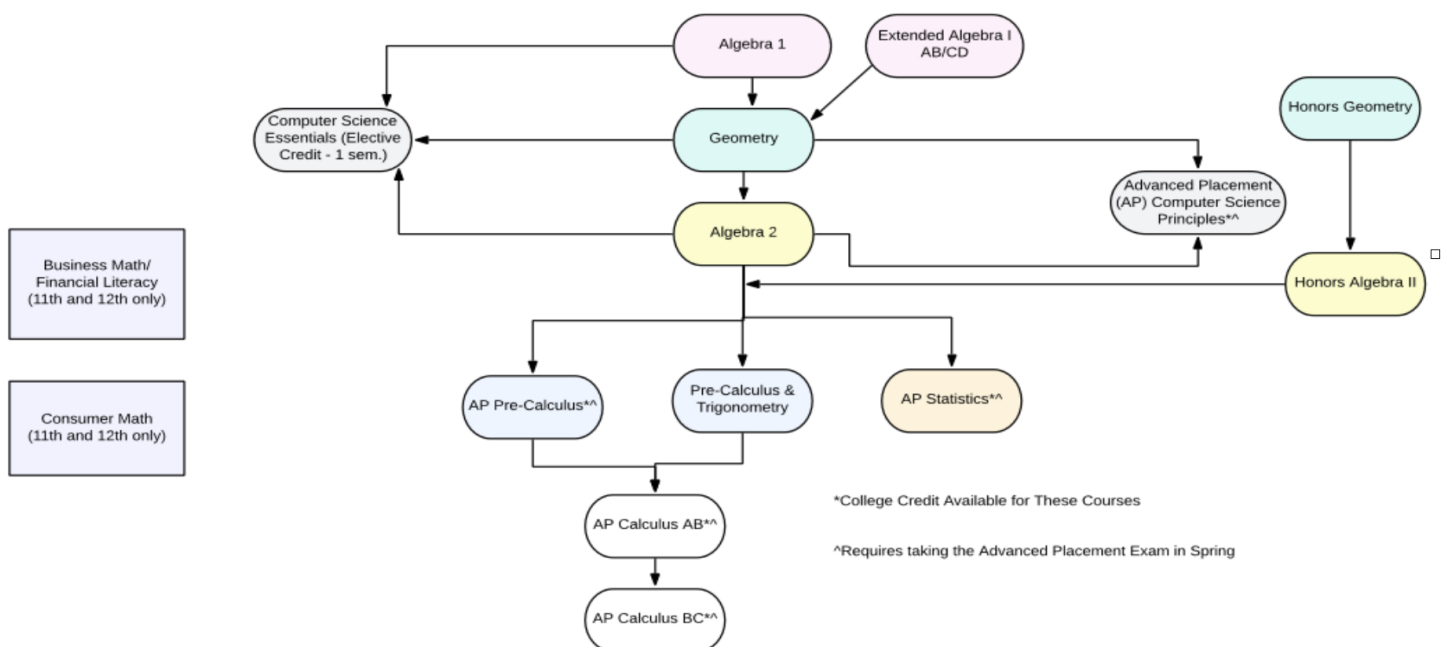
Algebra 1

Extended Algebra I AB/CD

Honors Geometry

Computer Science Essentials (Elective Credit - 1 sem.)

Geometry

Advanced Placement (AP) Computer Science Principles*^

Algebra 2

Honors Algebra II

Business Math/ Financial Literacy (11th and 12th only)

Consumer Math (11th and 12th only)

AP Pre-Calculus*^

Pre-Calculus & Trigonometry

AP Statistics*^

AP Calculus AB*^

AP Calculus BC*^

*College Credit Available for These Courses

^Requires taking the Advanced Placement Exam in Spring